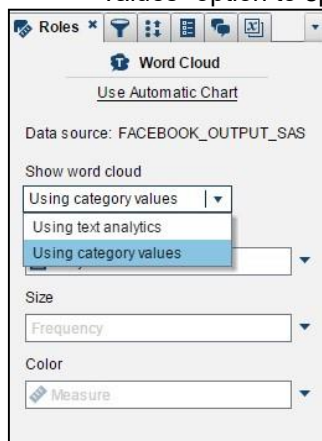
values" option to sp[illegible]

Roles ×

Word Cloud

Use Automatic Chart

Data source: FACEBOOK_OUTPUT_SAS

Show word cloud

Using category values

Using text analytics

Using category values

Size

Frequency

Color

Measure